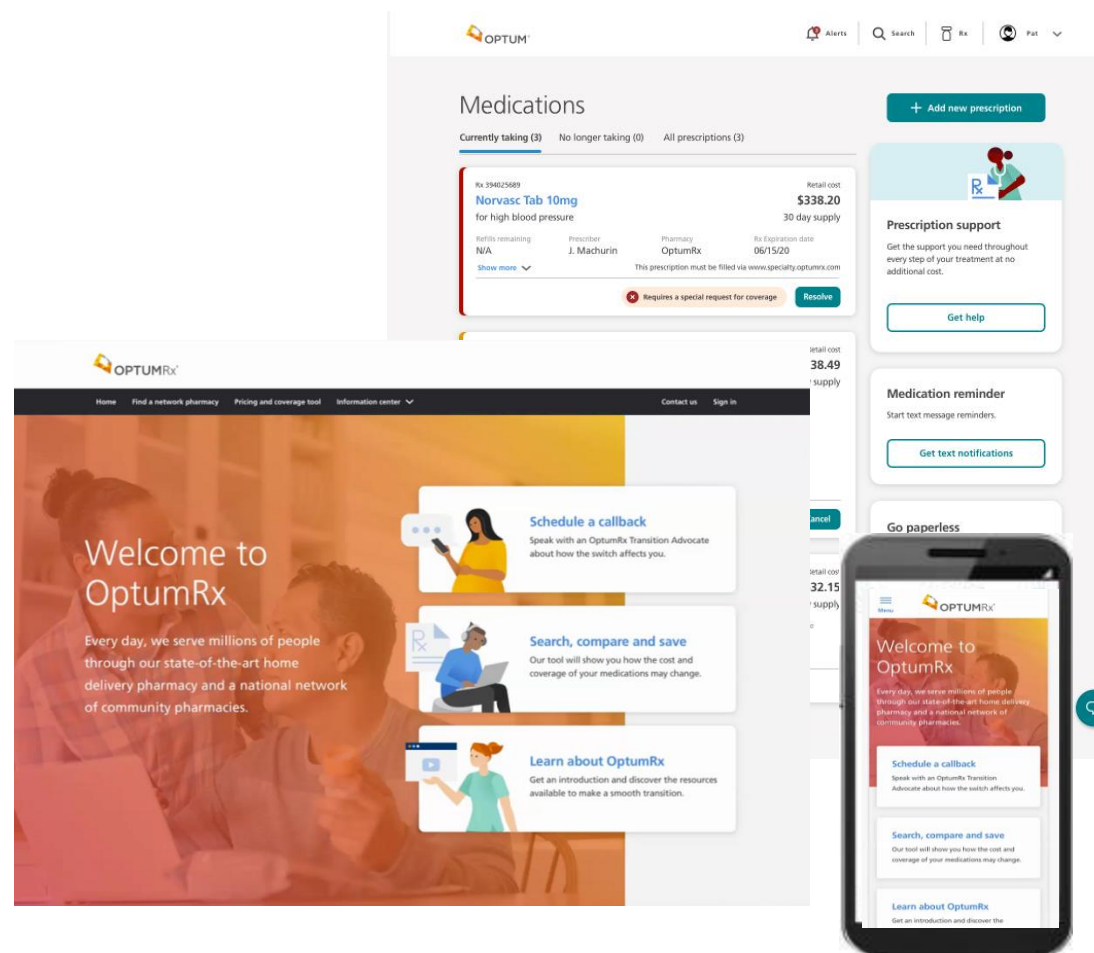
OPTUM

Alerts | Search | Rx | Pat

Medications

+ Add new prescription

Currently taking (3) No longer taking (0) All prescriptions (3)

Rx 394025689
Retail cost
Norvasc Tab 10mg
$338.20
for high blood pressure
30 day supply

Refills remaining
N/A
Prescriber
J. Machurin
Pharmacy
OptumRx
Rx Expiration date
06/15/20

Show more
This prescription must be filled via www.specialty.optumrx.com

Requires a special request for coverage
Resolve

Prescription support
Get the support you need throughout every step of your treatment at no additional cost.
Get help

Medication reminder
Start text message reminders.
Get text notifications

Go paperless

etail cost
38.49
supply

ancel

etail cost
32.15
supply

OPTUMRx

Home Find a network pharmacy Pricing and coverage tool Information center Contact us Sign in

Welcome to OptumRx

Every day, we serve millions of people through our state-of-the-art home delivery pharmacy and a national network of community pharmacies.

Schedule a callback
Speak with an OptumRx Transition Advocate about how the switch affects you.

Search, compare and save
Our tool will show you how the cost and coverage of your medications may change.

Learn about OptumRx
Get an introduction and discover the resources available to make a smooth transition.

Menu
OPTUMRx

Welcome to OptumRx

Every day, we serve millions of people through our state-of-the-art home delivery pharmacy and a national network of community pharmacies.

Schedule a callback
Speak with an OptumRx Transition Advocate about how the switch affects you.

Search, compare and save
Our tool will show you how the cost and coverage of your medications may change.

Learn about OptumRx
Get an introduction and discover the